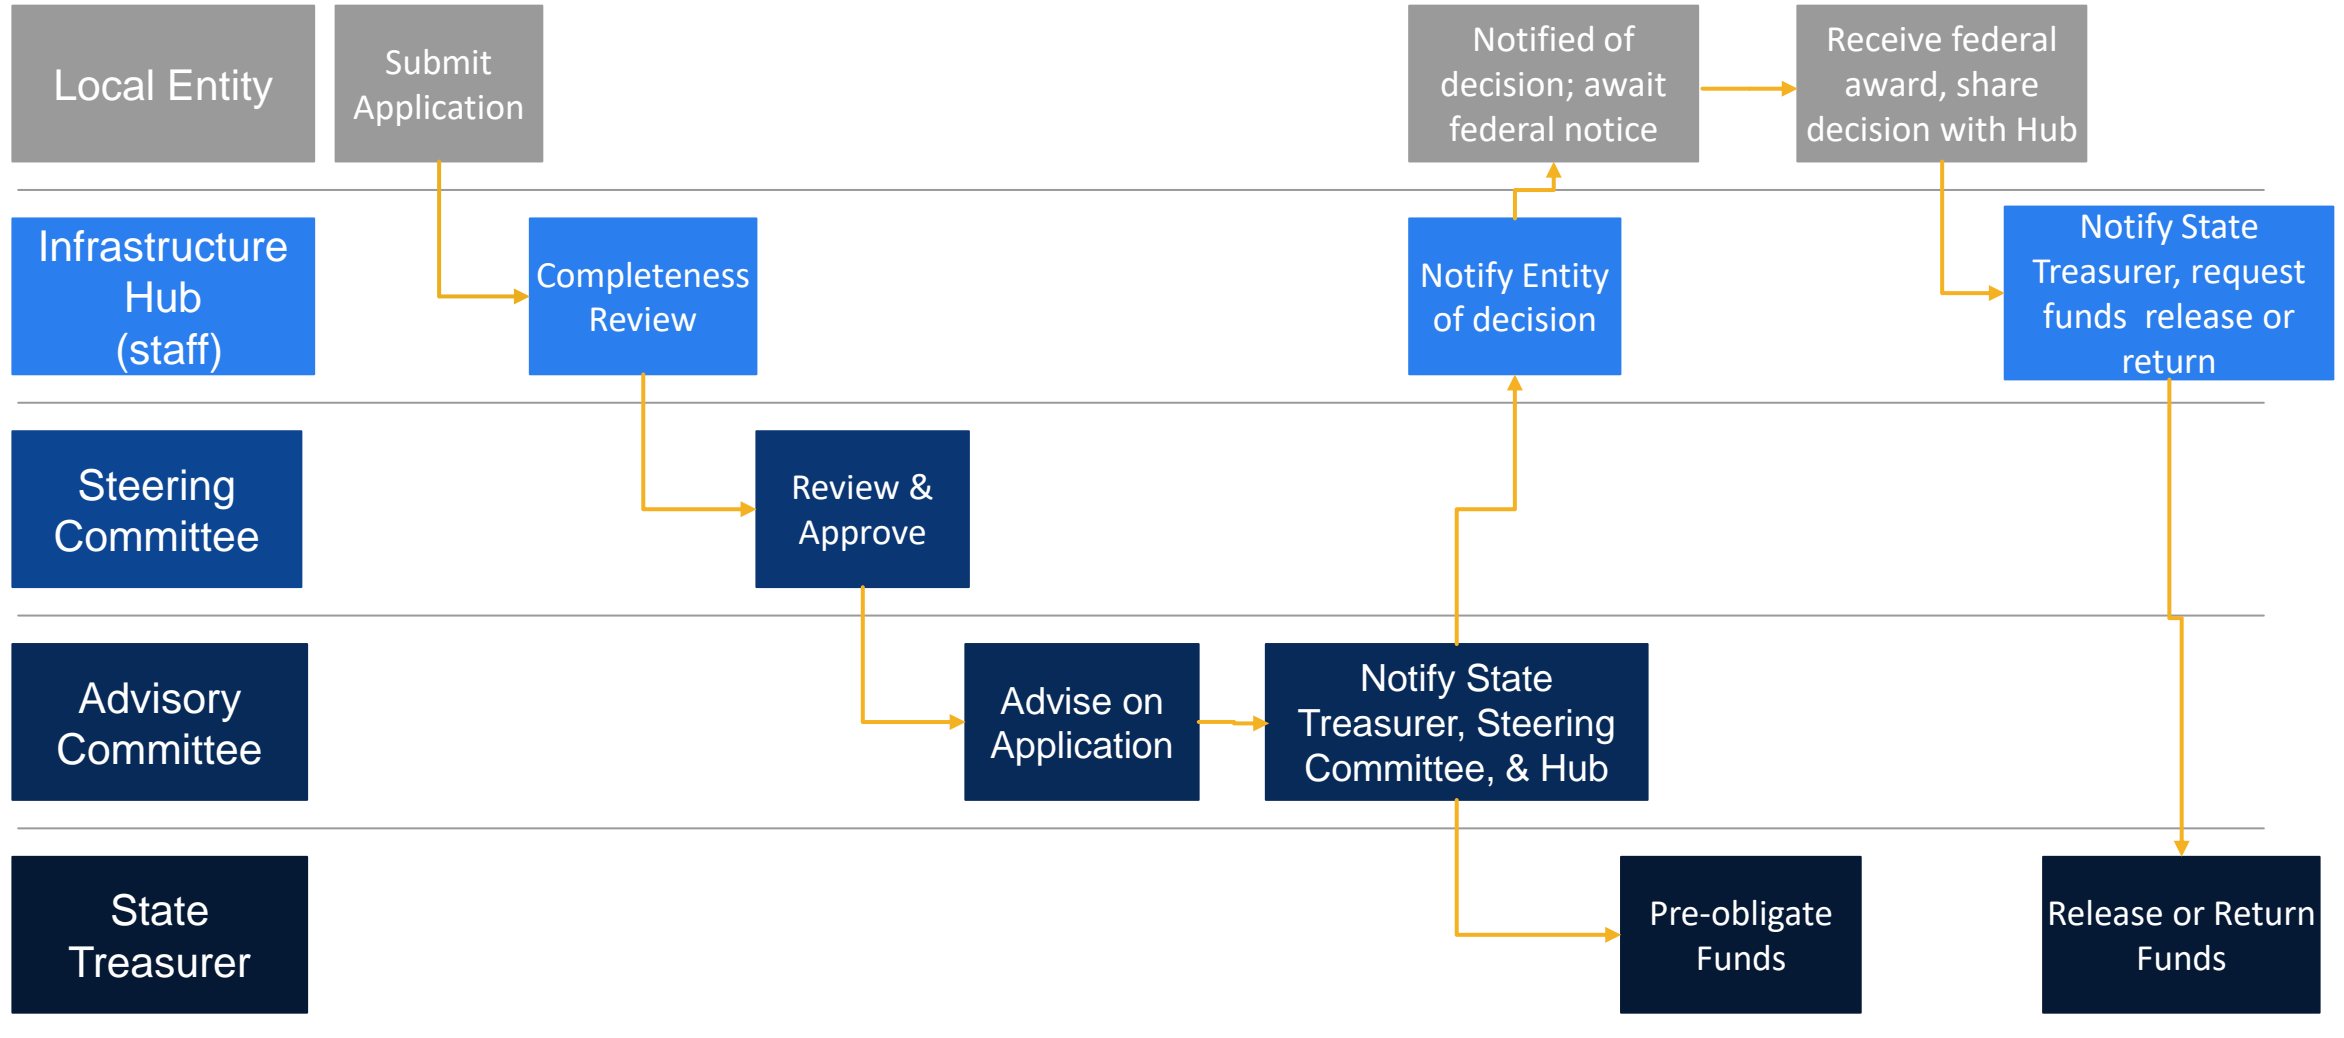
Local Entity

Submit Application

Notified of decision; await federal notice

Receive federal award, share decision with Hub

Infrastructure Hub (staff)

Completeness Review

Notify Entity of decision

Notify State Treasurer, request funds release or return

Steering Committee

Review & Approve

Advisory Committee

Advise on Application

Notify State Treasurer, Steering Committee, & Hub

State Treasurer

Pre-obligate Funds

Release or Return Funds